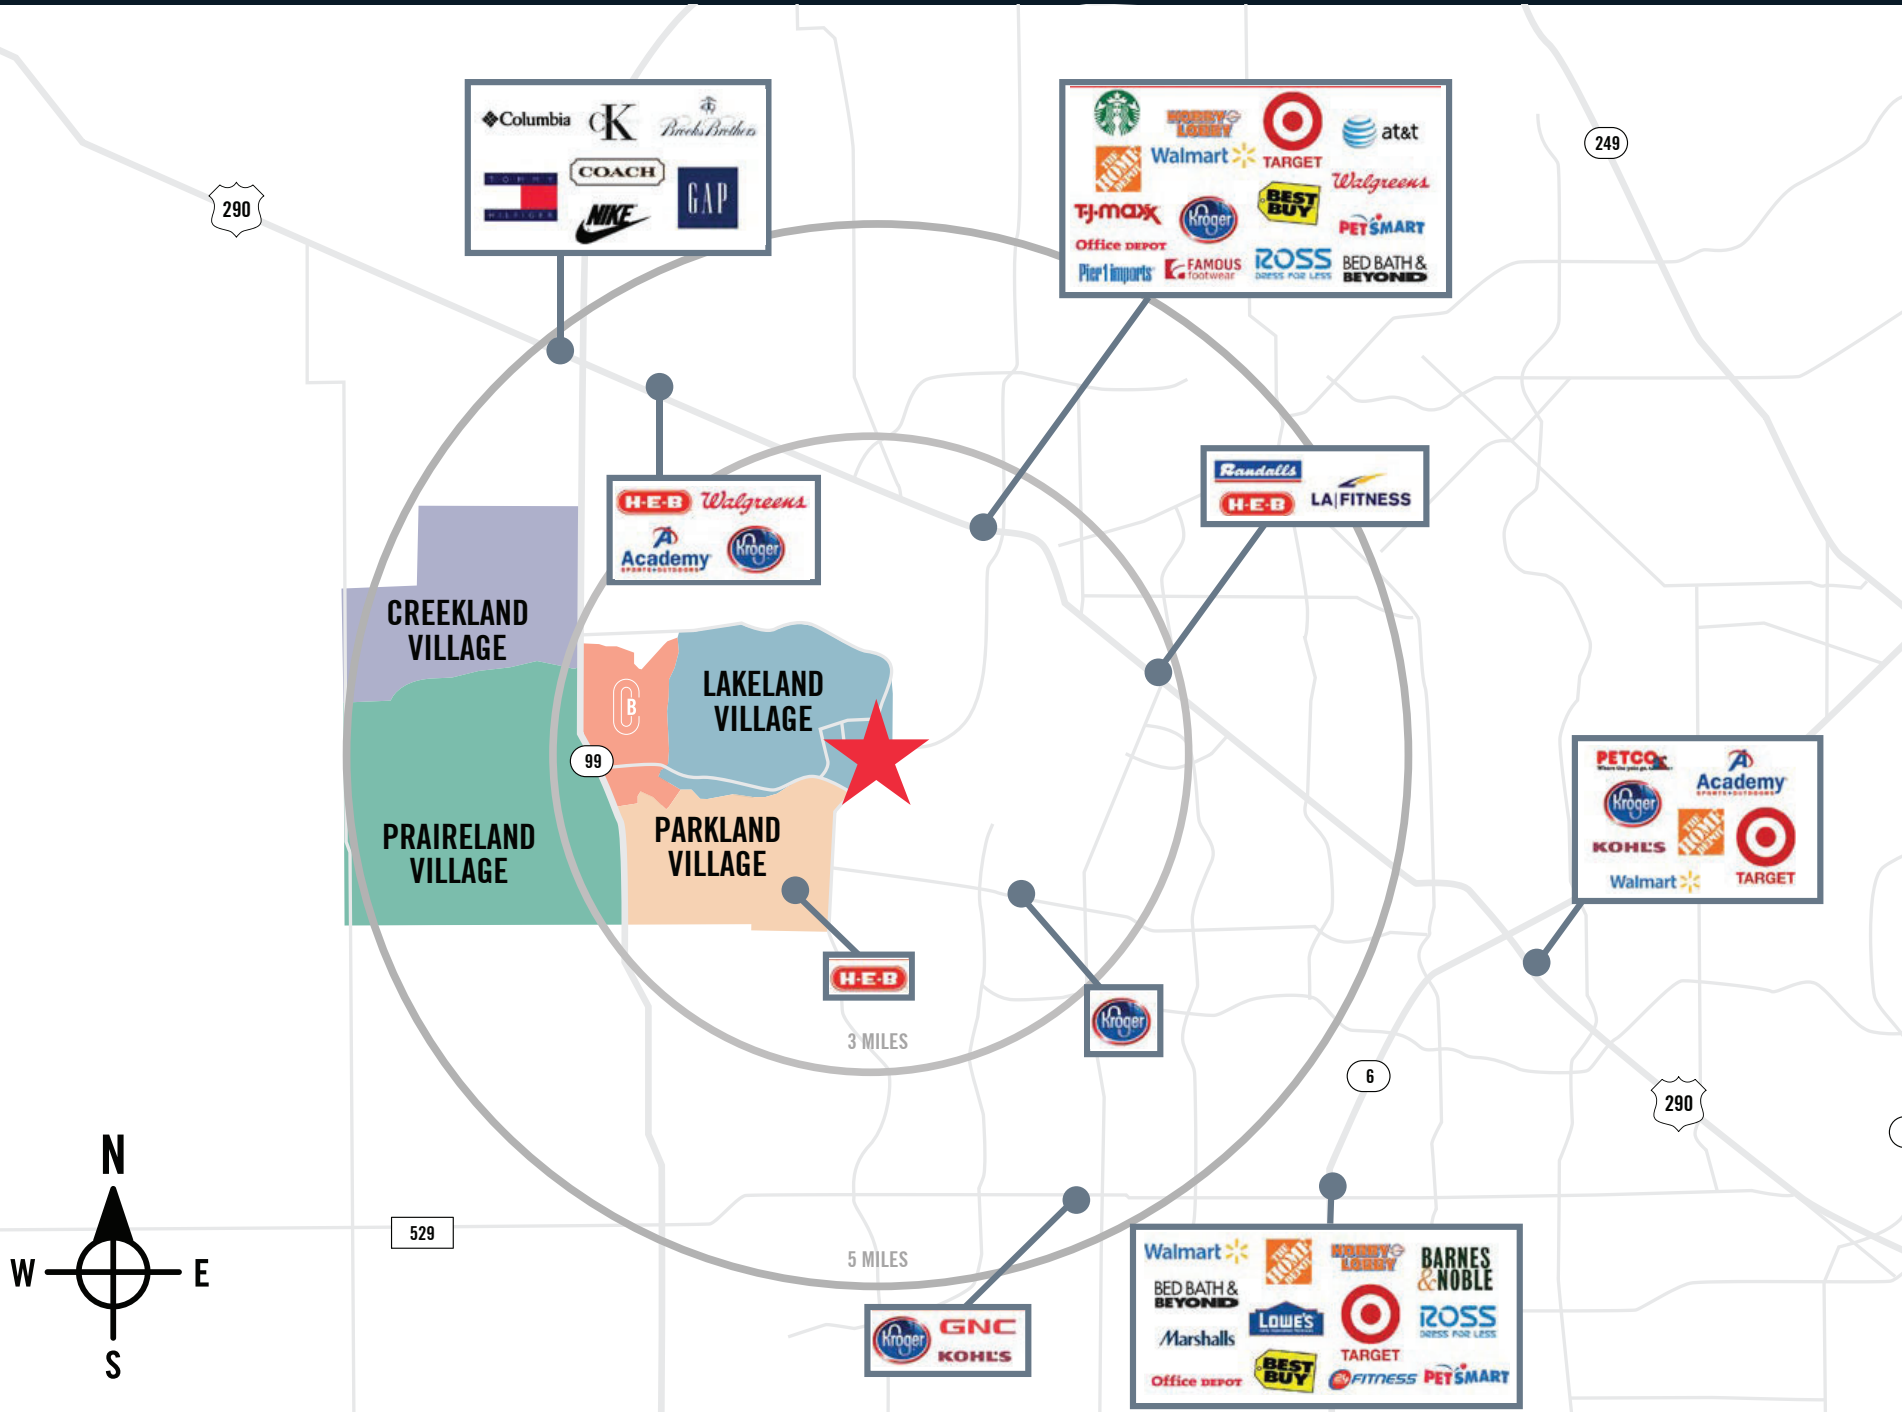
Columbia
CK
Brooks Brothers
COACH
TOMMY HILFIGER
NIKE
GAP

HOBBY LOBBY
TARGET
at&t
THE HOME DEPOT
Walmart
Walgreens
TJ·maxx
BEST BUY
Kroger
PETSMART
Office DEPOT
Pier 1 imports
FAMOUS footwear
ROSS DRESS FOR LESS
BED BATH & BEYOND

249

290

H-E-B
Walgreens
Academy SPORTS+OUTDOORS
Kroger

Randalls
H-E-B
LA|FITNESS

CREEKLAND VILLAGE

LAKELAND VILLAGE

B

99

PRAIRELAND VILLAGE

PARKLAND VILLAGE

PETCO
Academy SPORTS+OUTDOORS
Kroger
KOHL'S
THE HOME DEPOT
TARGET
Walmart

H-E-B

Kroger

3 MILES

6

290

N
W
E
S

529

5 MILES

Kroger
GNC
KOHL'S

Walmart
THE HOME DEPOT
HOBBY LOBBY
BARNES & NOBLE
BED BATH & BEYOND
LOWE'S
ROSS DRESS FOR LESS
Marshalls
TARGET
Office DEPOT
BEST BUY
FITNESS
PETSMART